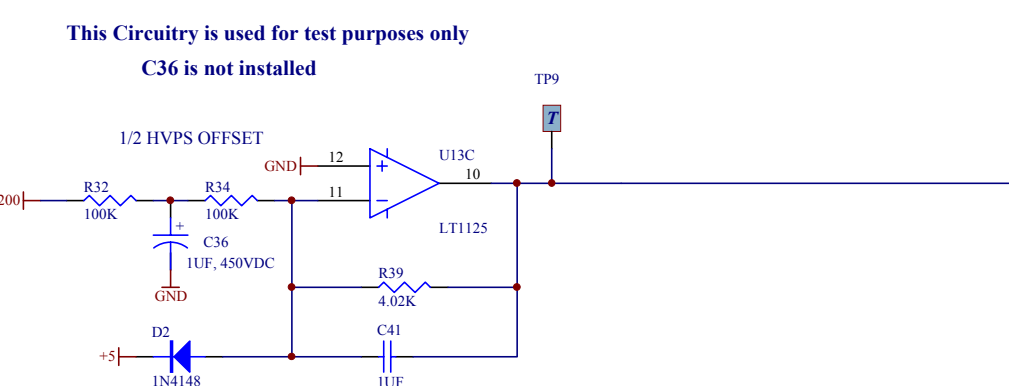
This Circuitry is used for test purposes only

C36 is not installed

TP9

T

1/2 HVPS OFFSET

GND

12

U13C

+

10

11

−

200

R32

R34

100K

100K

LT1125

+

C36

1UF, 450VDC

GND

R39

4.02K

D2

C41

+5

1N4148

1UF